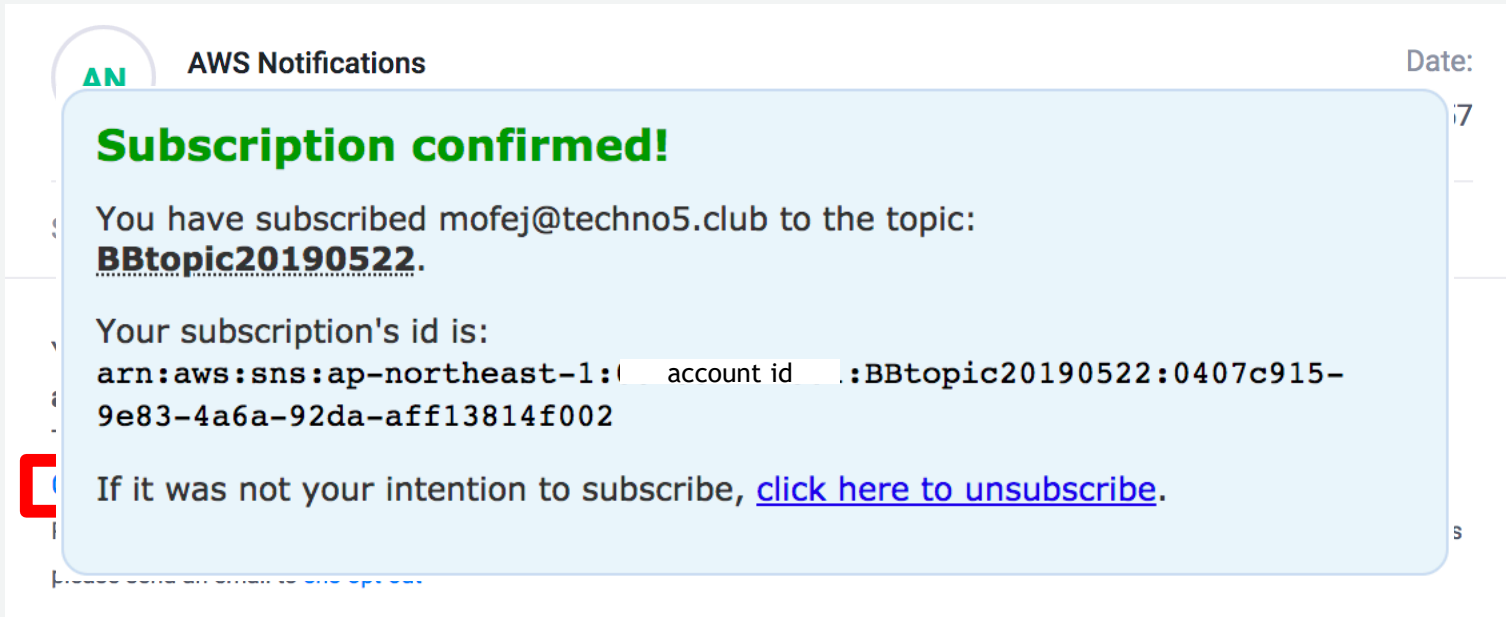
AN

AWS Notifications

Date:

57

Subscription confirmed!

You have subscribed mofej@techno5.club to the topic: BBtopic20190522.

Your subscription's id is: arn:aws:sns:ap-northeast-1:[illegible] account id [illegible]:BBtopic20190522:0407c915-9e83-4a6a-92da-aff13814f002

If it was not your intention to subscribe, click here to unsubscribe.

please send an email to sns-opt-out